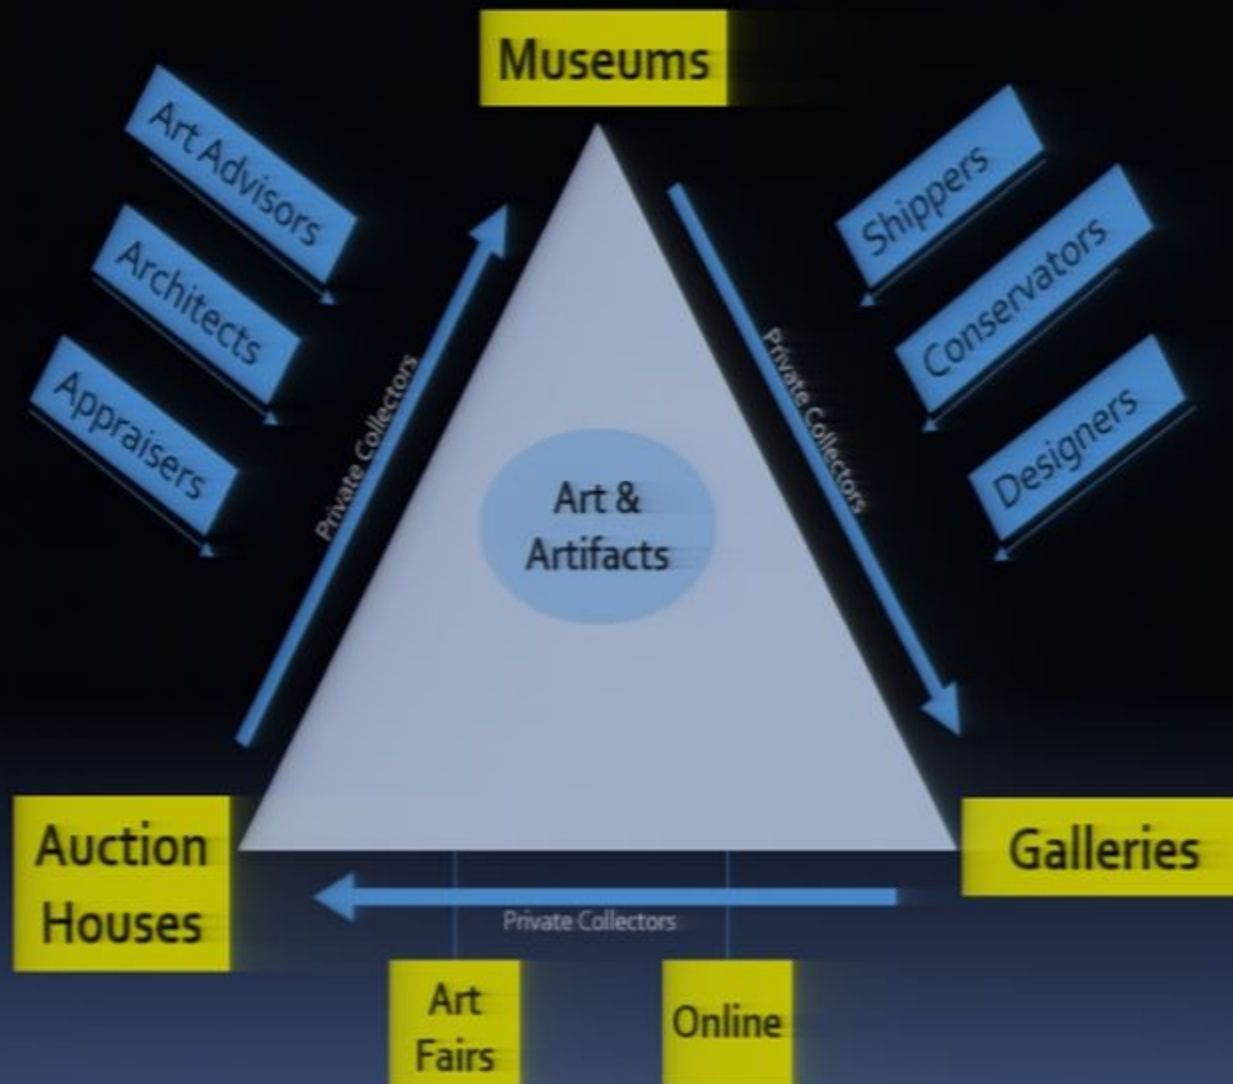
Museums

Art Advisors

Architects

Appraisers

Shippers

Conservators

Designers

Private Collectors

Private Collectors

Art & Artifacts

Auction Houses

Galleries

Private Collectors

Art Fairs

Online